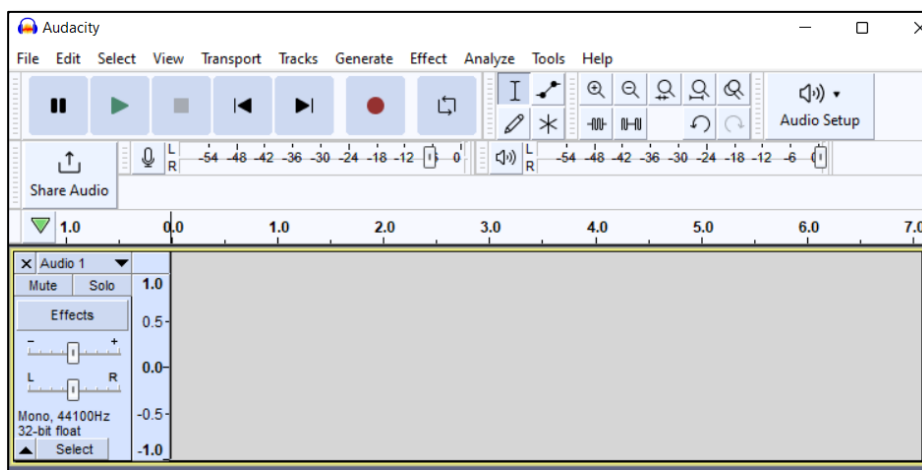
Audacity

File Edit Select View Transport Tracks Generate Effect Analyze Tools Help

Audio Setup

Share Audio

L R -54 -48 -42 -36 -30 -24 -18 -12 0

L R -54 -48 -42 -36 -30 -24 -18 -12 -6 0

1.0 0.0 1.0 2.0 3.0 4.0 5.0 6.0 7.0

× Audio 1
Mute Solo
Effects
- +
L R
Mono, 44100Hz
32-bit float
Select

1.0
0.5
0.0
-0.5
-1.0